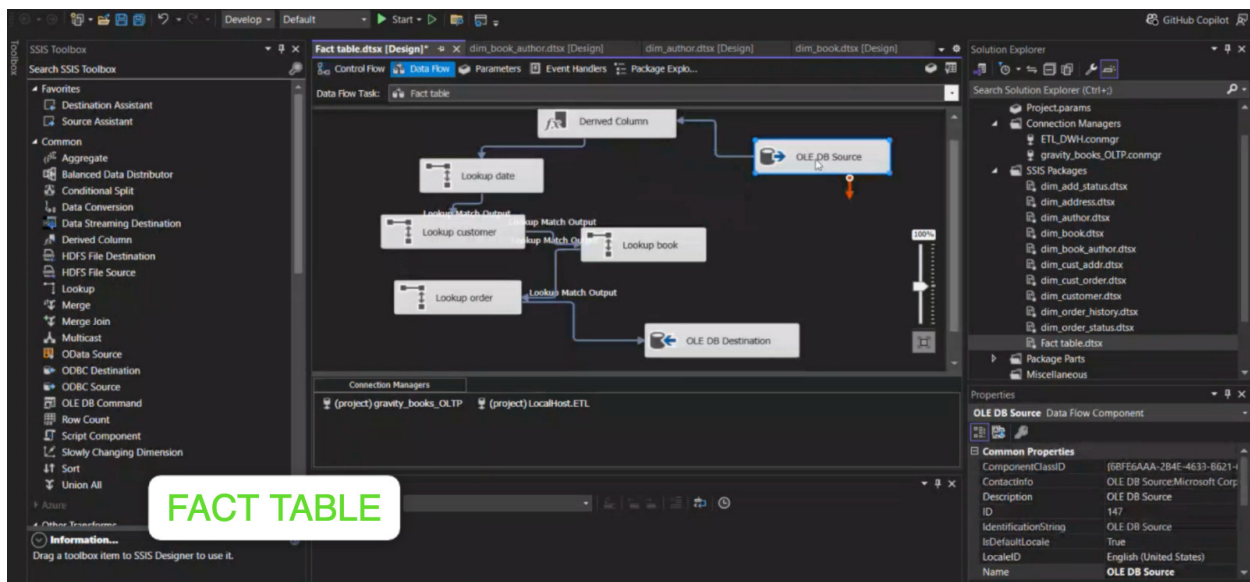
Develop ▾ Default ▾ ▶ Start ▾ ▷
GitHub Copilot

Toolbox

SSIS Toolbox
Search SSIS Toolbox
◢ Favorites
Destination Assistant
Source Assistant
◢ Common
Aggregate
Balanced Data Distributor
Conditional Split
Data Conversion
Data Streaming Destination
Derived Column
HDFS File Destination
HDFS File Source
Lookup
Merge
Merge Join
Multicast
OData Source
ODBC Destination
ODBC Source
OLE DB Command
Row Count
Script Component
Slowly Changing Dimension
Sort
Union All
▸ Azure
◢ Other Transforms
Information...
Drag a toolbox item to SSIS Designer to use it.

Fact table.dtsx [Design]* ✕ dim_book_author.dtsx [Design] dim_author.dtsx [Design] dim_book.dtsx [Design]
Control Flow Data Flow Parameters Event Handlers Package Explo...
Data Flow Task: Fact table

Derived Column
OLE DB Source
Lookup date
Lookup Match Output
Lookup Match Output
Lookup customer
Lookup Match Output
Lookup book
100%
Lookup order
Lookup Match Output
OLE DB Destination

Connection Managers
(project) gravity_books_OLTP (project) LocalHost.ETL

FACT TABLE

Solution Explorer
Search Solution Explorer (Ctrl+;)
Project.params
Connection Managers
ETL_DWH.conmgr
gravity_books_OLTP.conmgr
SSIS Packages
dim_add_status.dtsx
dim_address.dtsx
dim_author.dtsx
dim_book.dtsx
dim_book_author.dtsx
dim_cust_addr.dtsx
dim_cust_order.dtsx
dim_customer.dtsx
dim_order_history.dtsx
dim_order_status.dtsx
Fact table.dtsx
Package Parts
Miscellaneous

Properties
OLE DB Source Data Flow Component
Common Properties

| | |
|---|---|
| ComponentClassID | {6BFE6AAA-2B4E-4633-B621-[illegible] |
| ContactInfo | OLE DB Source;Microsoft Corp |
| Description | OLE DB Source |
| ID | 147 |
| IdentificationString | OLE DB Source |
| IsDefaultLocale | True |
| LocaleID | English (United States) |
| Name | OLE DB Source |